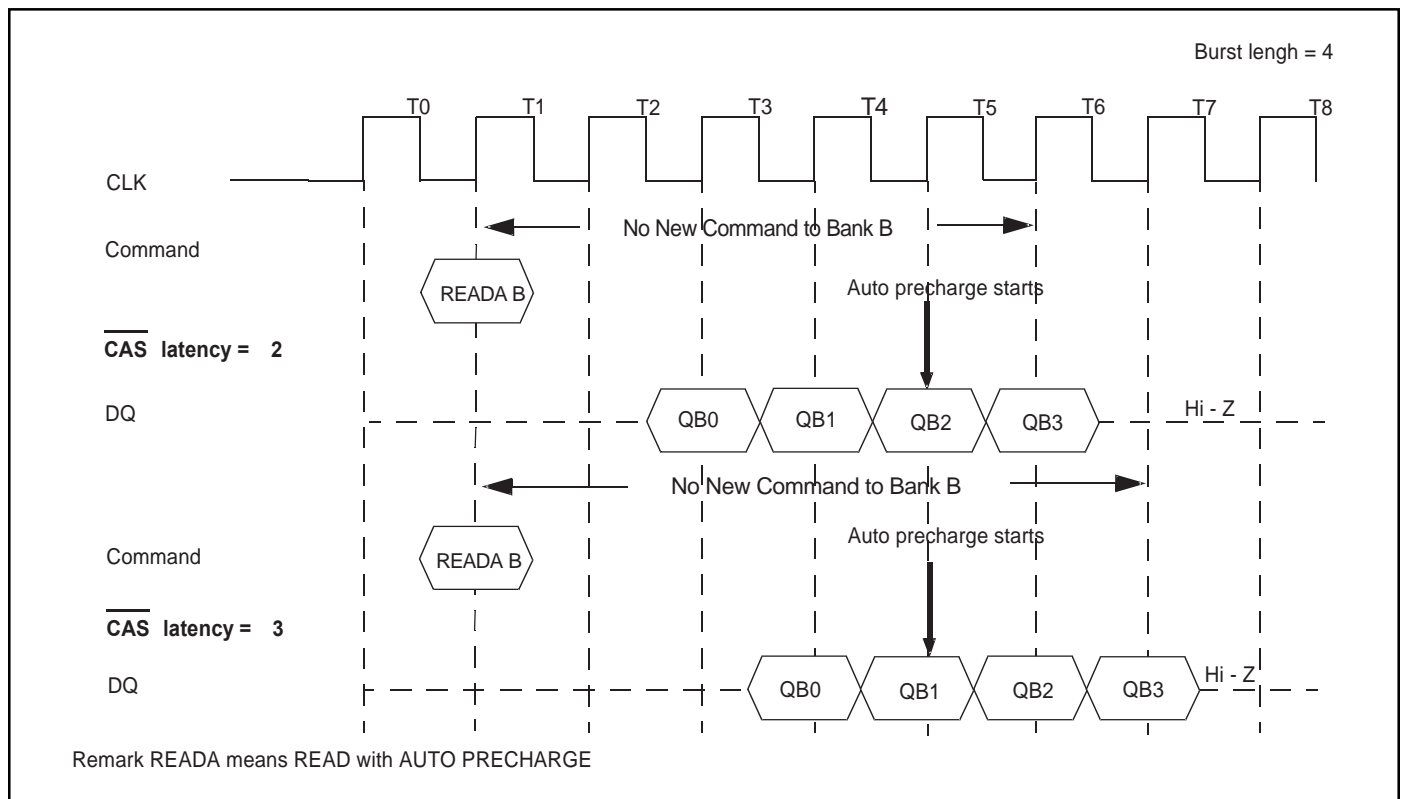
Burst lengh = 4

T0 T1 T2 T3 T4 T5 T6 T7 T8

CLK

No New Command to Bank B

Command

READA B

Auto precharge starts

$\overline{CAS}$ latency = 2

DQ

QB0 QB1 QB2 QB3

Hi - Z

No New Command to Bank B

Auto precharge starts

Command

READA B

$\overline{CAS}$ latency = 3

DQ

QB0 QB1 QB2 QB3

Hi - Z

Remark READA means READ with AUTO PRECHARGE